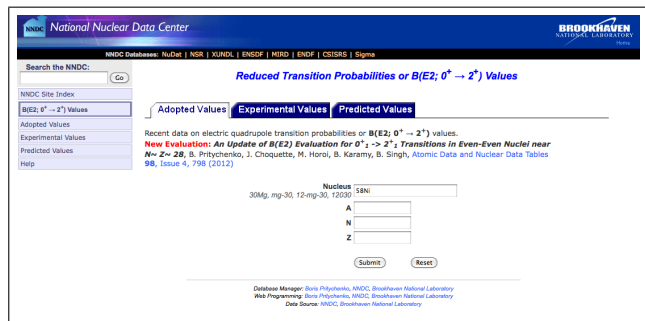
NNDC National Nuclear Data Center

BROOKHAVEN NATIONAL LABORATORY
Home

NNDC Databases: NuDat | NSR | XUNDL | ENSDF | MIRD | ENDF | CSISRS | Sigma

Search the NNDC:
Go

NNDC Site Index
B(E2; $0^+ \rightarrow 2^+$) Values
Adopted Values
Experimental Values
Predicted Values
Help

Reduced Transition Probabilities or B(E2; $0^+ \rightarrow 2^+$) Values

Adopted Values | Experimental Values | Predicted Values

Recent data on electric quadrupole transition probabilities or B(E2; $0^+ \rightarrow 2^+$) values.
New Evaluation: An Update of B(E2) Evaluation for $0^+_1 \rightarrow 2^+_1$ Transitions in Even-Even Nuclei near N~ Z~ 28, B. Pritychenko, J. Choquette, M. Horoi, B. Karamy, B. Singh, Atomic Data and Nuclear Data Tables 98, Issue 4, 798 (2012)

Nucleus 58Ni
30Mg, mg-30, 12-mg-30, 12030
A
N
Z

Submit Reset

Database Manager: Boris Pritychenko, NNDC, Brookhaven National Laboratory
Web Programming: Boris Pritychenko, NNDC, Brookhaven National Laboratory
Data Source: NNDC, Brookhaven National Laboratory